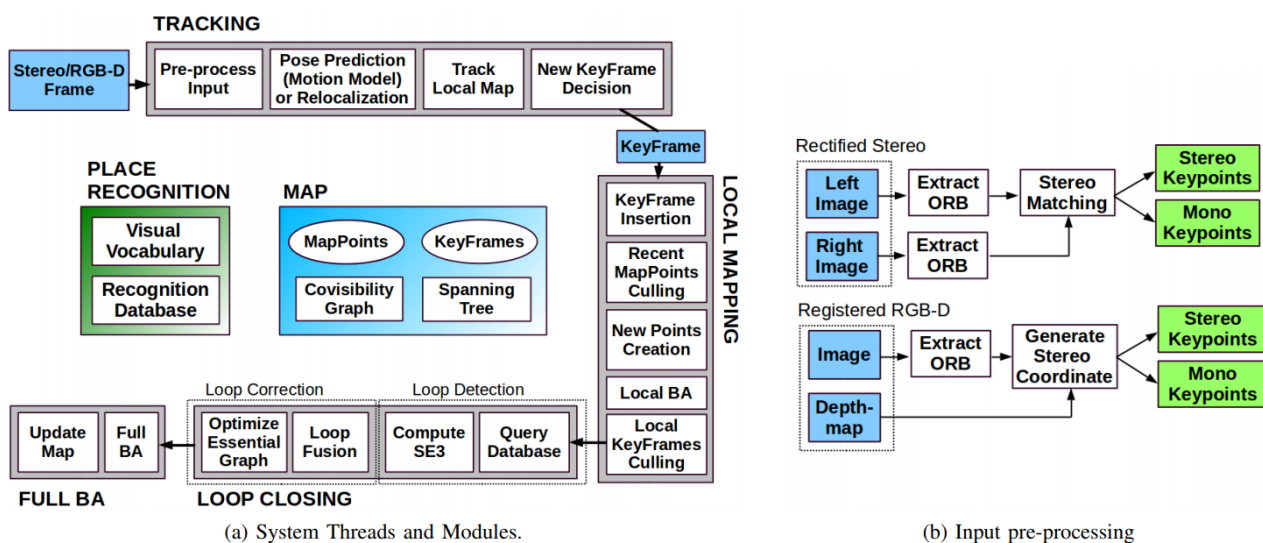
TRACKING

Stereo/RGB-D Frame

Pre-process Input

Pose Prediction (Motion Model) or Relocalization

Track Local Map

New KeyFrame Decision

KeyFrame

PLACE RECOGNITION

Visual Vocabulary

Recognition Database

MAP

MapPoints

KeyFrames

Covisibility Graph

Spanning Tree

LOCAL MAPPING

KeyFrame Insertion

Recent MapPoints Culling

New Points Creation

Local BA

Local KeyFrames Culling

Loop Correction

Loop Detection

Update Map

Full BA

Optimize Essential Graph

Loop Fusion

Compute SE3

Query Database

FULL BA

LOOP CLOSING

(a) System Threads and Modules.

Rectified Stereo

Left Image

Right Image

Extract ORB

Extract ORB

Stereo Matching

Stereo Keypoints

Mono Keypoints

Registered RGB-D

Image

Depth-map

Extract ORB

Generate Stereo Coordinate

Stereo Keypoints

Mono Keypoints

(b) Input pre-processing